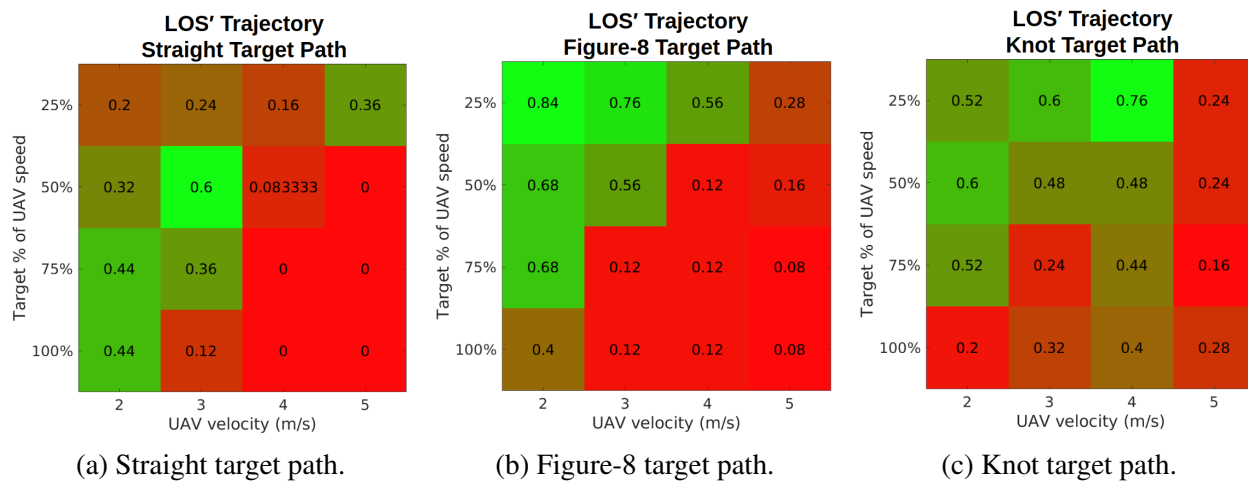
LOS′ Trajectory
Straight Target Path

Target % of UAV speed

| | 2 | 3 | 4 | 5 |
|---|---|---|---|---|
| 25% | 0.2 | 0.24 | 0.16 | 0.36 |
| 50% | 0.32 | 0.6 | 0.083333 | 0 |
| 75% | 0.44 | 0.36 | 0 | 0 |
| 100% | 0.44 | 0.12 | 0 | 0 |

UAV velocity (m/s)

(a) Straight target path.

LOS′ Trajectory
Figure-8 Target Path

Target % of UAV speed

| | 2 | 3 | 4 | 5 |
|---|---|---|---|---|
| 25% | 0.84 | 0.76 | 0.56 | 0.28 |
| 50% | 0.68 | 0.56 | 0.12 | 0.16 |
| 75% | 0.68 | 0.12 | 0.12 | 0.08 |
| 100% | 0.4 | 0.12 | 0.12 | 0.08 |

UAV velocity (m/s)

(b) Figure-8 target path.

LOS′ Trajectory
Knot Target Path

Target % of UAV speed

| | 2 | 3 | 4 | 5 |
|---|---|---|---|---|
| 25% | 0.52 | 0.6 | 0.76 | 0.24 |
| 50% | 0.6 | 0.48 | 0.48 | 0.24 |
| 75% | 0.52 | 0.24 | 0.44 | 0.16 |
| 100% | 0.2 | 0.32 | 0.4 | 0.28 |

UAV velocity (m/s)

(c) Knot target path.